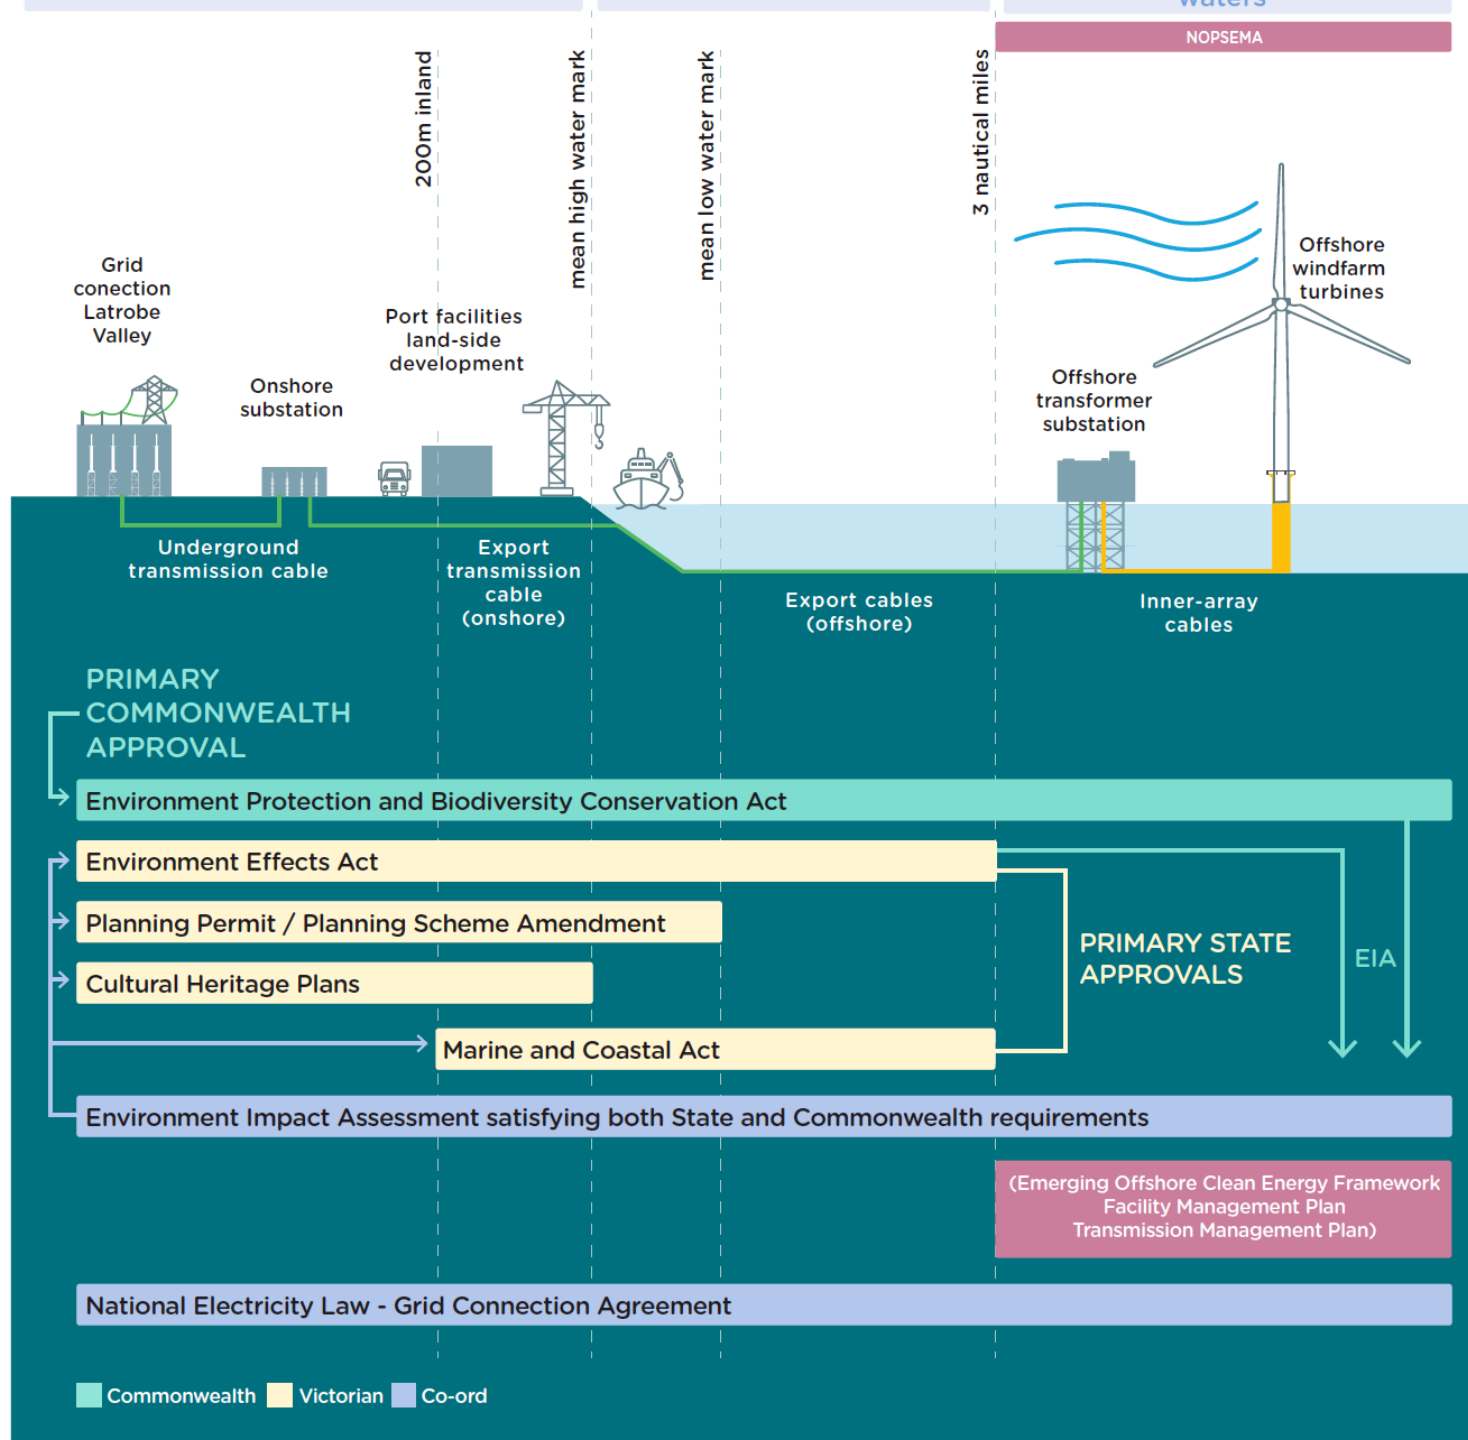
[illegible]

NOPSEMA

200m inland

mean high water mark

mean low water mark

3 nautical miles

Grid conection Latrobe Valley

Onshore substation

Port facilities land-side development

Offshore windfarm turbines

Offshore transformer substation

Underground transmission cable

Export transmission cable (onshore)

Export cables (offshore)

Inner-array cables

PRIMARY COMMONWEALTH APPROVAL

Environment Protection and Biodiversity Conservation Act

Environment Effects Act

Planning Permit / Planning Scheme Amendment

Cultural Heritage Plans

PRIMARY STATE APPROVALS

EIA

Marine and Coastal Act

Environment Impact Assessment satisfying both State and Commonwealth requirements

(Emerging Offshore Clean Energy Framework Facility Management Plan Transmission Management Plan)

National Electricity Law - Grid Connection Agreement

Commonwealth Victorian Co-ord